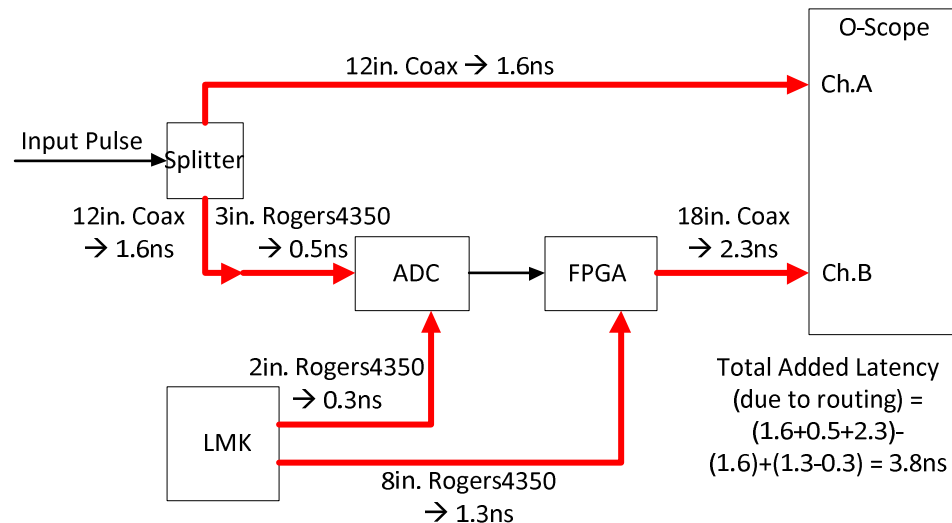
O-Scope

12in. Coax → 1.6ns

Ch.A

Input Pulse

Splitter

12in. Coax → 1.6ns

3in. Rogers4350 → 0.5ns

ADC

FPGA

18in. Coax → 2.3ns

Ch.B

2in. Rogers4350 → 0.3ns

LMK

8in. Rogers4350 → 1.3ns

Total Added Latency (due to routing) = (1.6+0.5+2.3)-(1.6)+(1.3-0.3) = 3.8ns